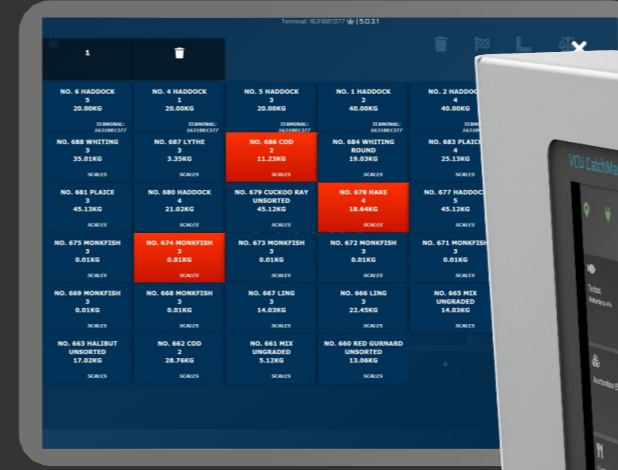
Terminal: 1631881377 | 5.0.31

1

NO. 6 HADDOCK
5
20.00KG

NO. 4 HADDOCK
1
20.00KG

NO. 5 HADDOCK
3
20.00KG

NO. 1 HADDOCK
2
40.00KG

NO. 2 HADDOCK
4
40.00KG

TERMINAL: 1631881377

TERMINAL: 1631881377

TERMINAL: 1631881377

NO. 688 WHITING
3
35.01KG

NO. 687 LYTHE
3
3.35KG
SCALES

NO. 686 COD
2
11.23KG
SCALES

NO. 684 WHITING
ROUND
19.03KG
SCALES

NO. 683 PLAICE
4
25.13KG
SCALES

NO. 681 PLAICE
3
45.13KG
SCALES

NO. 680 HADDOCK
4
21.02KG
SCALES

NO. 679 CUCKOO RAY
UNSORTED
45.12KG
SCALES

NO. 678 HAKE
4
18.64KG
SCALES

NO. 677 HADDOCK
5
45.12KG
SCALES

NO. 675 MONKFISH
3
0.01KG
SCALES

NO. 674 MONKFISH
3
0.01KG
SCALES

NO. 673 MONKFISH
3
0.01KG
SCALES

NO. 672 MONKFISH
3
0.01KG
SCALES

NO. 671 MONKFISH
3
0.01KG
SCALES

NO. 669 MONKFISH
3
0.01KG
SCALES

NO. 668 MONKFISH
3
0.01KG
SCALES

NO. 667 LING
3
14.03KG
SCALES

NO. 666 LING
3
22.45KG
SCALES

NO. 665 MIX
UNGRADED
14.03KG
SCALES

NO. 663 HALIBUT
UNSORTED
17.02KG
SCALES

NO. 662 COD
2
28.76KG
SCALES

NO. 661 MIX
UNGRADED
5.12KG
SCALES

NO. 660 RED GURNARD
UNSORTED
13.06KG
SCALES

VCU CatchMa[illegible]

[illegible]
Bidonbus 4%

Auctionbox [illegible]